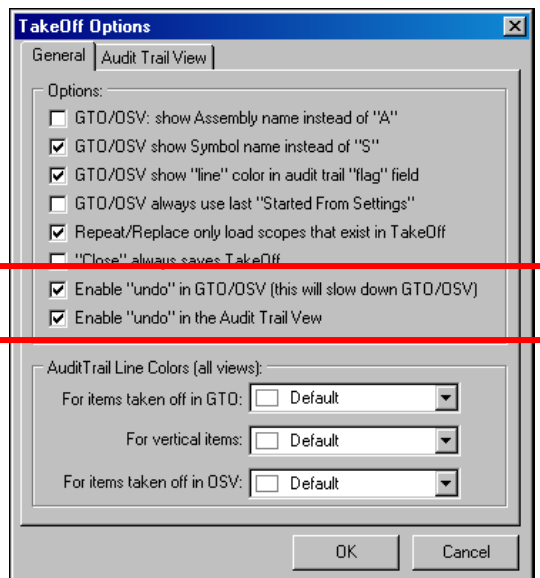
TakeOff Options

General | Audit Trail View

Options:

GTO/OSV: show Assembly name instead of "A"

GTO/OSV show Symbol name instead of "S"

GTO/OSV show "line" color in audit trail "flag" field

GTO/OSV always use last "Started From Settings"

Repeat/Replace only load scopes that exist in TakeOff

"Close" always saves TakeOff

Enable "undo" in GTO/OSV (this will slow down GTO/OSV)

Enable "undo" in the Audit Trail Vew

AuditTrail Line Colors (all views):

For items taken off in GTO: Default

For vertical items: Default

For items taken off in OSV: Default

OK

Cancel